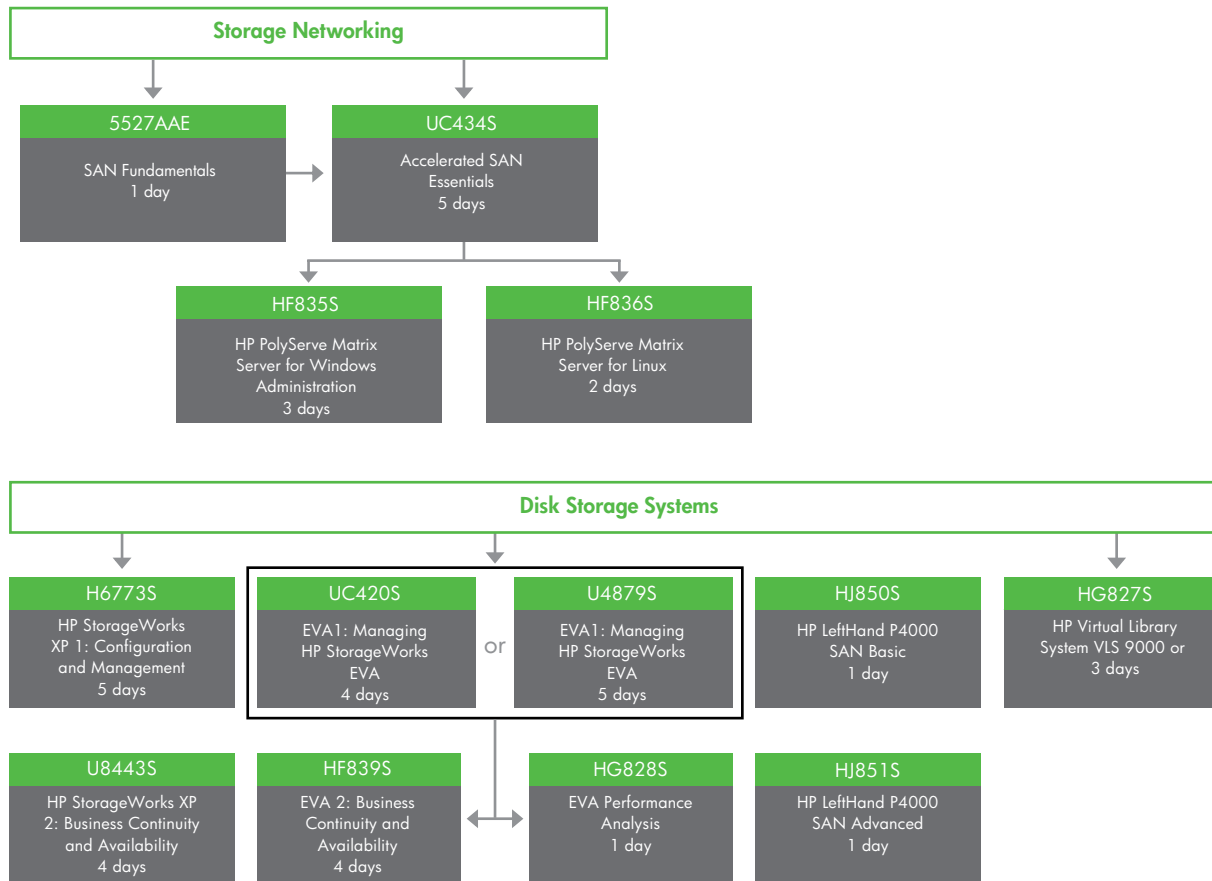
Storage Networking

5527AAE

SAN Fundamentals
1 day

UC434S

Accelerated SAN Essentials
5 days

HF835S

HP PolyServe Matrix Server for Windows Administration
3 days

HF836S

HP PolyServe Matrix Server for Linux
2 days

Disk Storage Systems

H6773S

HP StorageWorks XP 1: Configuration and Management
5 days

UC420S

EVA1: Managing HP StorageWorks EVA
4 days

or

U4879S

EVA1: Managing HP StorageWorks EVA
5 days

HJ850S

HP LeftHand P4000 SAN Basic
1 day

HG827S

HP Virtual Library System VLS 9000 or
3 days

U8443S

HP StorageWorks XP 2: Business Continuity and Availability
4 days

HF839S

EVA 2: Business Continuity and Availability
4 days

HG828S

EVA Performance Analysis
1 day

HJ851S

HP LeftHand P4000 SAN Advanced
1 day